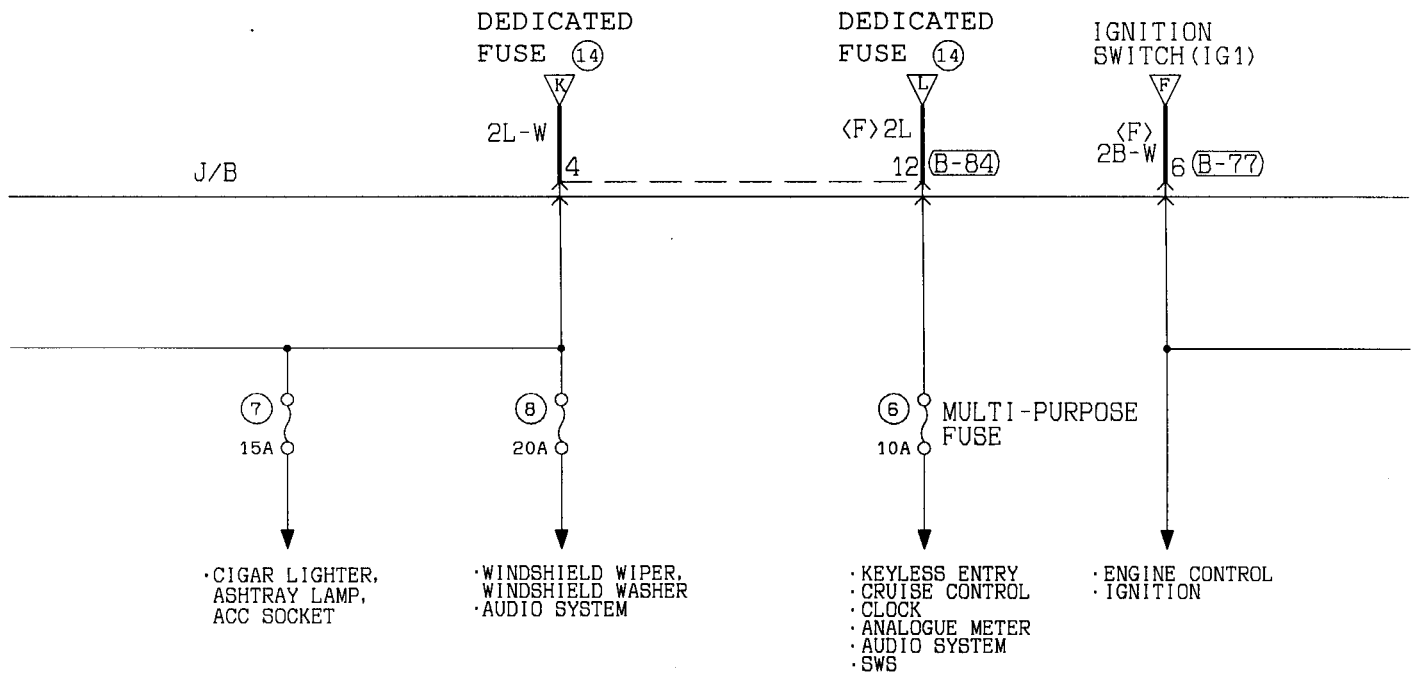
DEDICATED FUSE (14)

DEDICATED FUSE (14)

IGNITION SWITCH(IG1)

K

L

F

2L-W

〈F〉2L

〈F〉 2B-W

J/B

4

12 B-84

6 B-77

(7)

15A

(8)

20A

(6)

10A

MULTI-PURPOSE FUSE

·CIGAR LIGHTER, ASHTRAY LAMP, ACC SOCKET

·WINDSHIELD WIPER, WINDSHIELD WASHER
·AUDIO SYSTEM

·KEYLESS ENTRY
·CRUISE CONTROL
·CLOCK
·ANALOGUE METER
·AUDIO SYSTEM
·SWS

·ENGINE CONTROL
·IGNITION